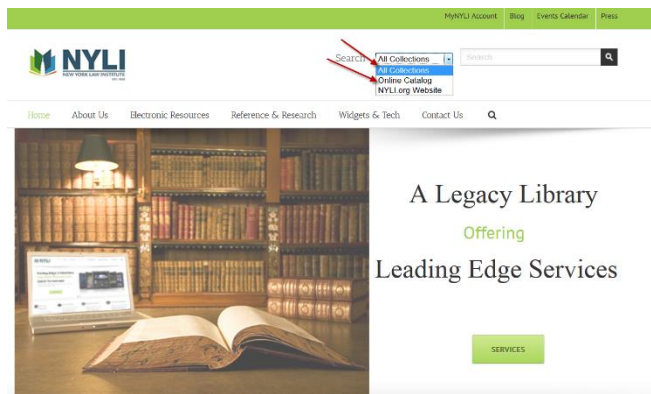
MyNYLI Account Blog Events Calendar Press

NYLI
NEW YORK LAW INSTITUTE

Search All Collections
All Collections
Online Catalog
NYLI.org Website

Search

Home About Us Electronic Resources Reference & Research Widgets & Tech Contact Us

A Legacy Library
Offering
Leading Edge Services

SERVICES